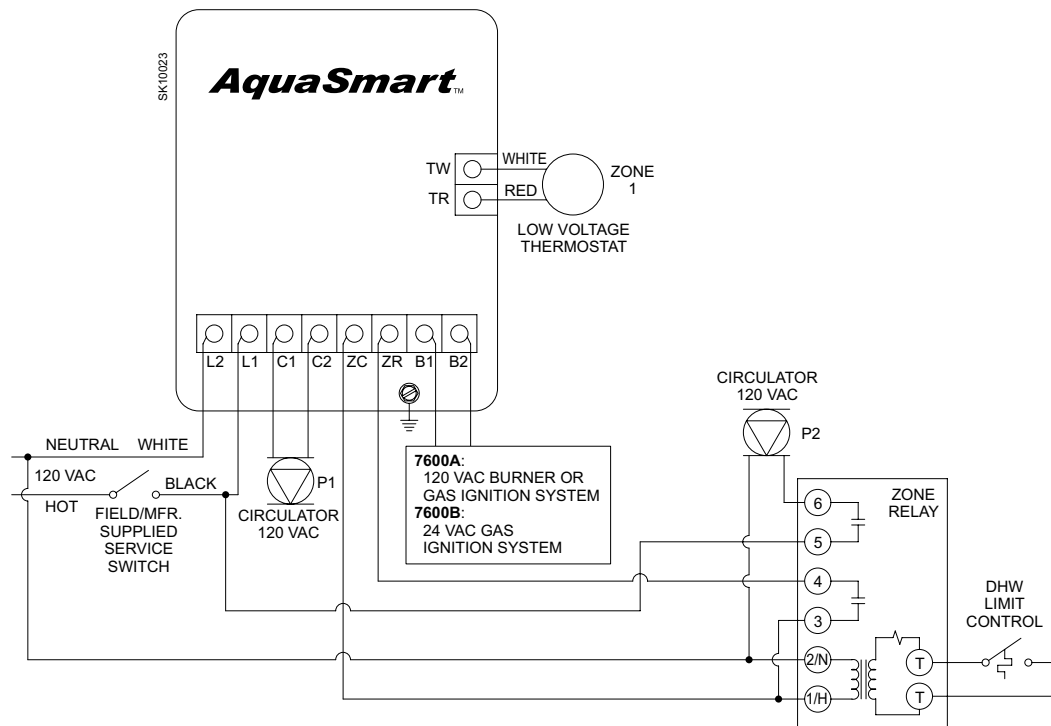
SK10023

AquaSmart™

TW
TR
WHITE
RED
ZONE 1
LOW VOLTAGE THERMOSTAT

L2 L1 C1 C2 ZC ZR B1 B2

NEUTRAL WHITE
120 VAC
HOT
BLACK
FIELD/MFR. SUPPLIED SERVICE SWITCH

P1
CIRCULATOR 120 VAC

**7600A**:
120 VAC BURNER OR GAS IGNITION SYSTEM
**7600B**:
24 VAC GAS IGNITION SYSTEM

CIRCULATOR 120 VAC
P2

ZONE RELAY
6
5
4
3
2/N
1/H
T
T

DHW LIMIT CONTROL